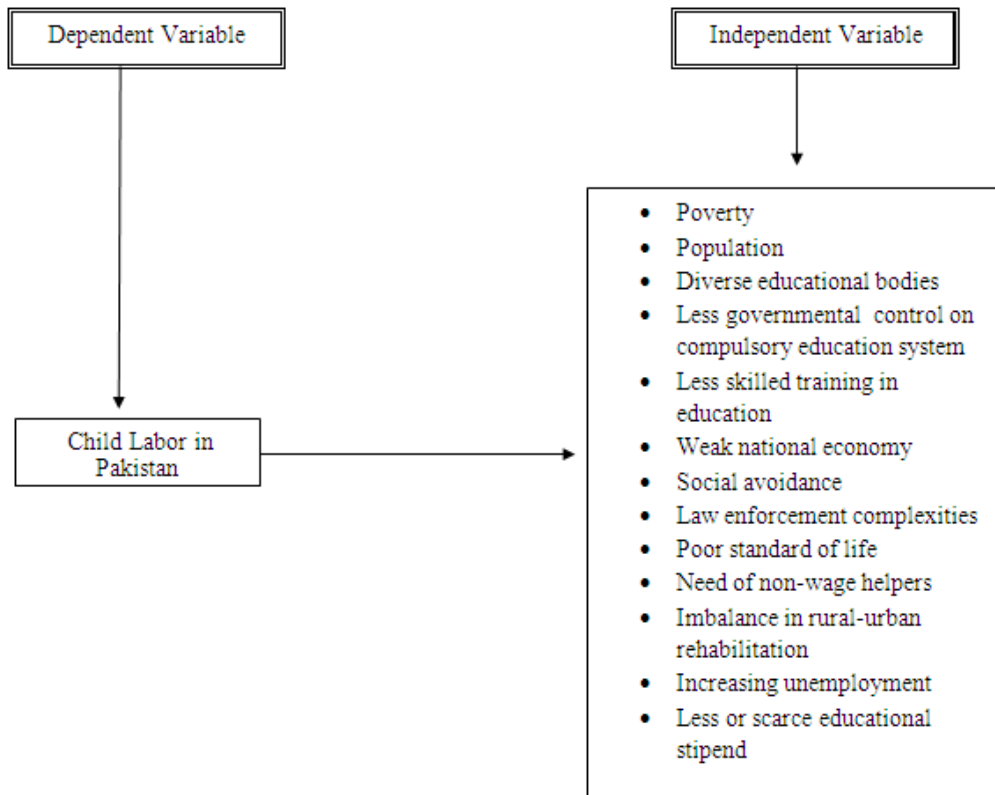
Dependent Variable

Independent Variable

Child Labor in Pakistan

- Poverty
- Population
- Diverse educational bodies
- Less governmental control on compulsory education system
- Less skilled training in education
- Weak national economy
- Social avoidance
- Law enforcement complexities
- Poor standard of life
- Need of non-wage helpers
- Imbalance in rural-urban rehabilitation
- Increasing unemployment
- Less or scarce educational stipend